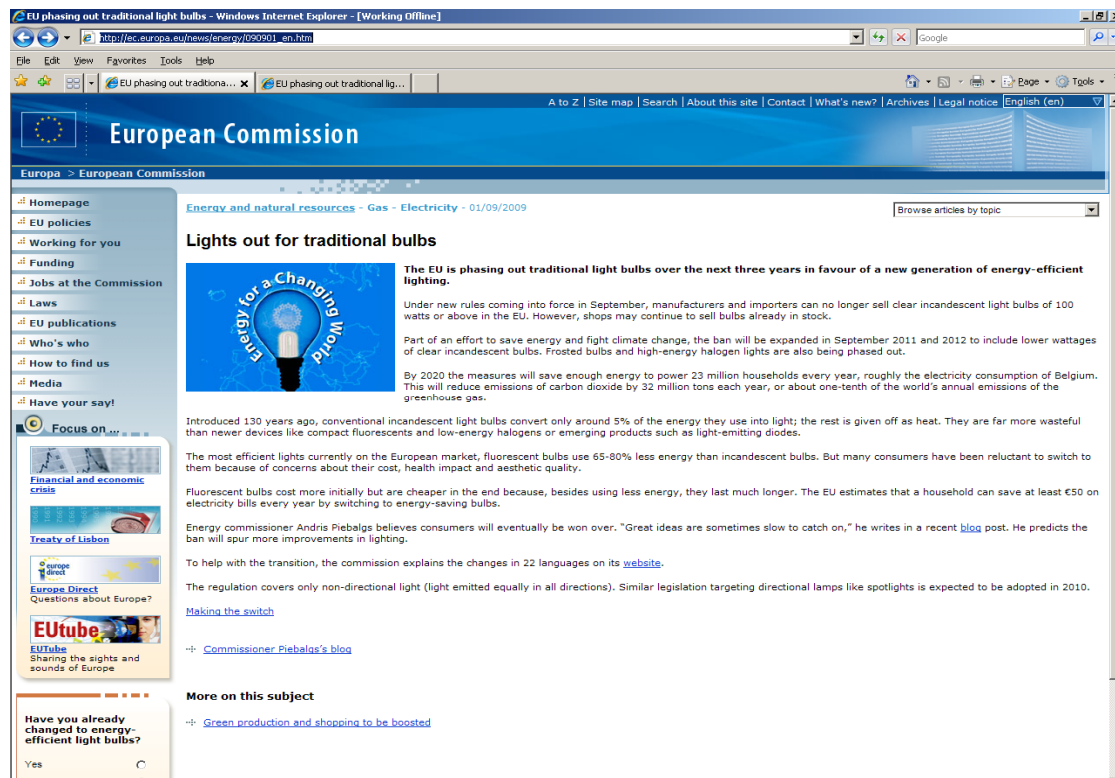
EU phasing out traditional light bulbs - Windows Internet Explorer - [Working Offline]

http://ec.europa.eu/news/energy/090901_en.htm

Google

File Edit View Favorites Tools Help

EU phasing out traditiona... EU phasing out traditional lig...

Page Tools

A to Z | Site map | Search | About this site | Contact | What's new? | Archives | Legal notice English (en)

European Commission

Europa > European Commission

Homepage
EU policies
Working for you
Funding
Jobs at the Commission
Laws
EU publications
Who's who
How to find us
Media
Have your say!

Focus on ...

Financial and economic crisis

Treaty of Lisbon

europe direct

Europe Direct
Questions about Europe?

EUtube

EUTube
Sharing the sights and sounds of Europe

Have you already changed to energy-efficient light bulbs?

Yes

Energy and natural resources - Gas - Electricity - 01/09/2009

Browse articles by topic

Lights out for traditional bulbs

Energy for a Changing World

The EU is phasing out traditional light bulbs over the next three years in favour of a new generation of energy-efficient lighting.

Under new rules coming into force in September, manufacturers and importers can no longer sell clear incandescent light bulbs of 100 watts or above in the EU. However, shops may continue to sell bulbs already in stock.

Part of an effort to save energy and fight climate change, the ban will be expanded in September 2011 and 2012 to include lower wattages of clear incandescent bulbs. Frosted bulbs and high-energy halogen lights are also being phased out.

By 2020 the measures will save enough energy to power 23 million households every year, roughly the electricity consumption of Belgium. This will reduce emissions of carbon dioxide by 32 million tons each year, or about one-tenth of the world's annual emissions of the greenhouse gas.

Introduced 130 years ago, conventional incandescent light bulbs convert only around 5% of the energy they use into light; the rest is given off as heat. They are far more wasteful than newer devices like compact fluorescents and low-energy halogens or emerging products such as light-emitting diodes.

The most efficient lights currently on the European market, fluorescent bulbs use 65-80% less energy than incandescent bulbs. But many consumers have been reluctant to switch to them because of concerns about their cost, health impact and aesthetic quality.

Fluorescent bulbs cost more initially but are cheaper in the end because, besides using less energy, they last much longer. The EU estimates that a household can save at least €50 on electricity bills every year by switching to energy-saving bulbs.

Energy commissioner Andris Piebalgs believes consumers will eventually be won over. "Great ideas are sometimes slow to catch on," he writes in a recent blog post. He predicts the ban will spur more improvements in lighting.

To help with the transition, the commission explains the changes in 22 languages on its website.

The regulation covers only non-directional light (light emitted equally in all directions). Similar legislation targeting directional lamps like spotlights is expected to be adopted in 2010.

Making the switch

Commissioner Piebalgs's blog

More on this subject

Green production and shopping to be boosted